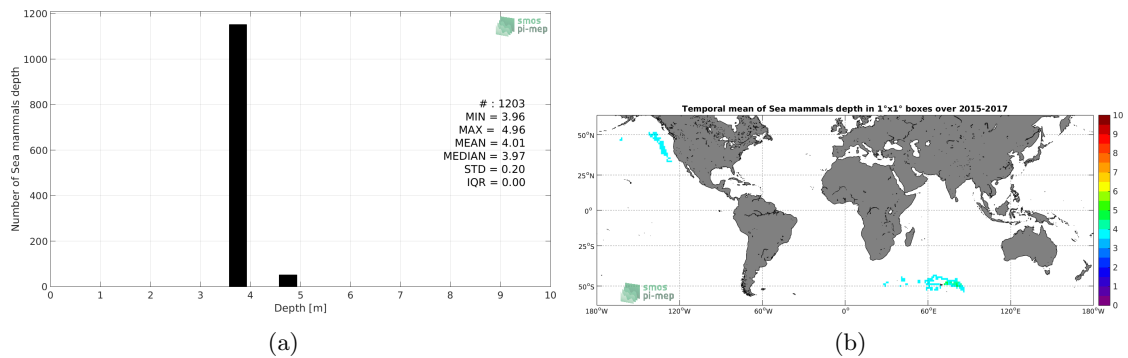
smos pi-mep

1200
1000
800
600
400
200
0

Number of Sea mammals depth

# : 1203
MIN = 3.96
MAX = 4.96
MEAN = 4.01
MEDIAN = 3.97
STD = 0.20
IQR = 0.00

0 1 2 3 4 5 6 7 8 9 10
Depth [m]

(a)

Temporal mean of Sea mammals depth in 1°x1° boxes over 2015-2017

50°N
25°N
0°
25°S
50°S

180°W 120°W 60°W 0° 60°E 120°E 180°W

smos pi-mep

10
9
8
7
6
5
4
3
2
1
0

(b)